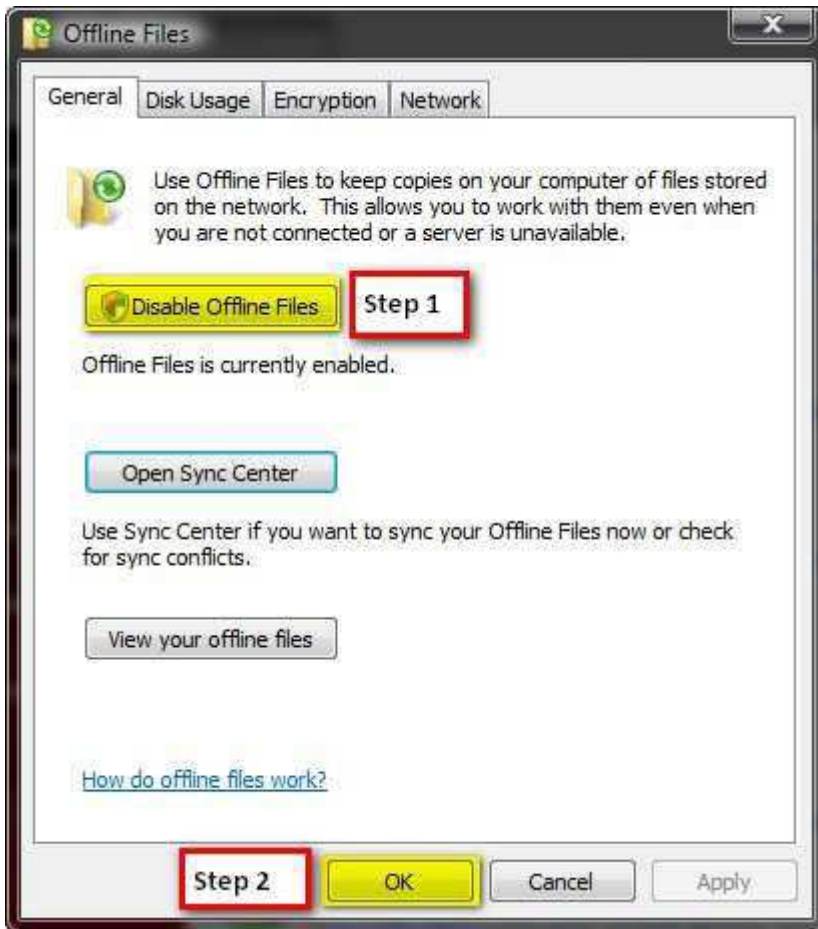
Offline Files

General | Disk Usage | Encryption | Network

Use Offline Files to keep copies on your computer of files stored on the network. This allows you to work with them even when you are not connected or a server is unavailable.

Disable Offline Files

Step 1

Offline Files is currently enabled.

Open Sync Center

Use Sync Center if you want to sync your Offline Files now or check for sync conflicts.

View your offline files

How do offline files work?

Step 2

OK

Cancel

Apply